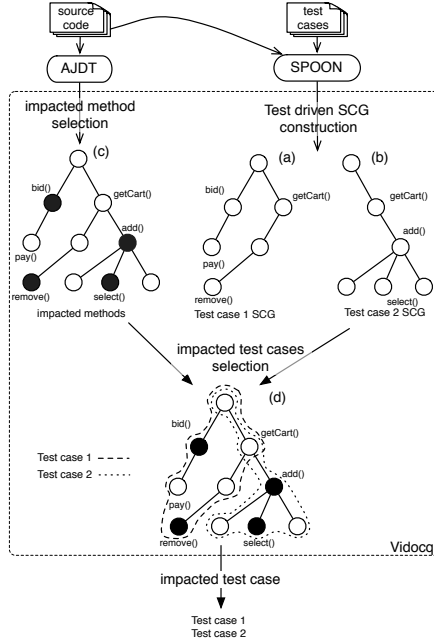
source code

test cases

AJDT

SPOON

impacted method selection

Test driven SCG construction

(c)

bid()

getCart()

add()

pay()

remove()

select()

impacted methods

(a)

bid()

getCart()

pay()

remove()

Test case 1 SCG

(b)

getCart()

add()

select()

Test case 2 SCG

impacted test cases selection

(d)

bid()

getCart()

add()

pay()

remove()

select()

Test case 1

Test case 2

Vidocq

impacted test case

Test case 1
Test case 2